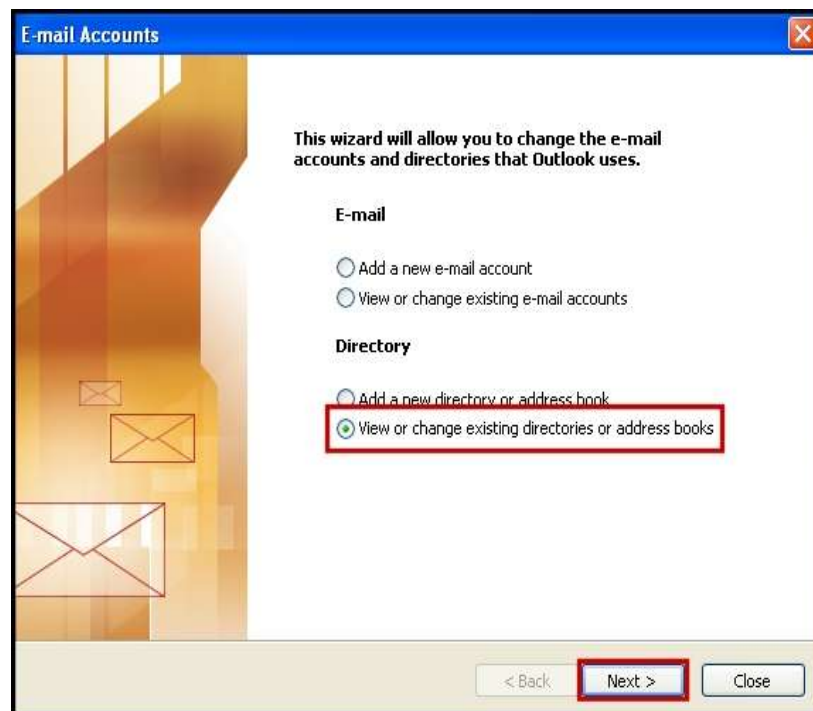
E-mail Accounts

This wizard will allow you to change the e-mail accounts and directories that Outlook uses.

E-mail

Add a new e-mail account
View or change existing e-mail accounts

Directory

Add a new directory or address book
View or change existing directories or address books

< Back
Next >
Close